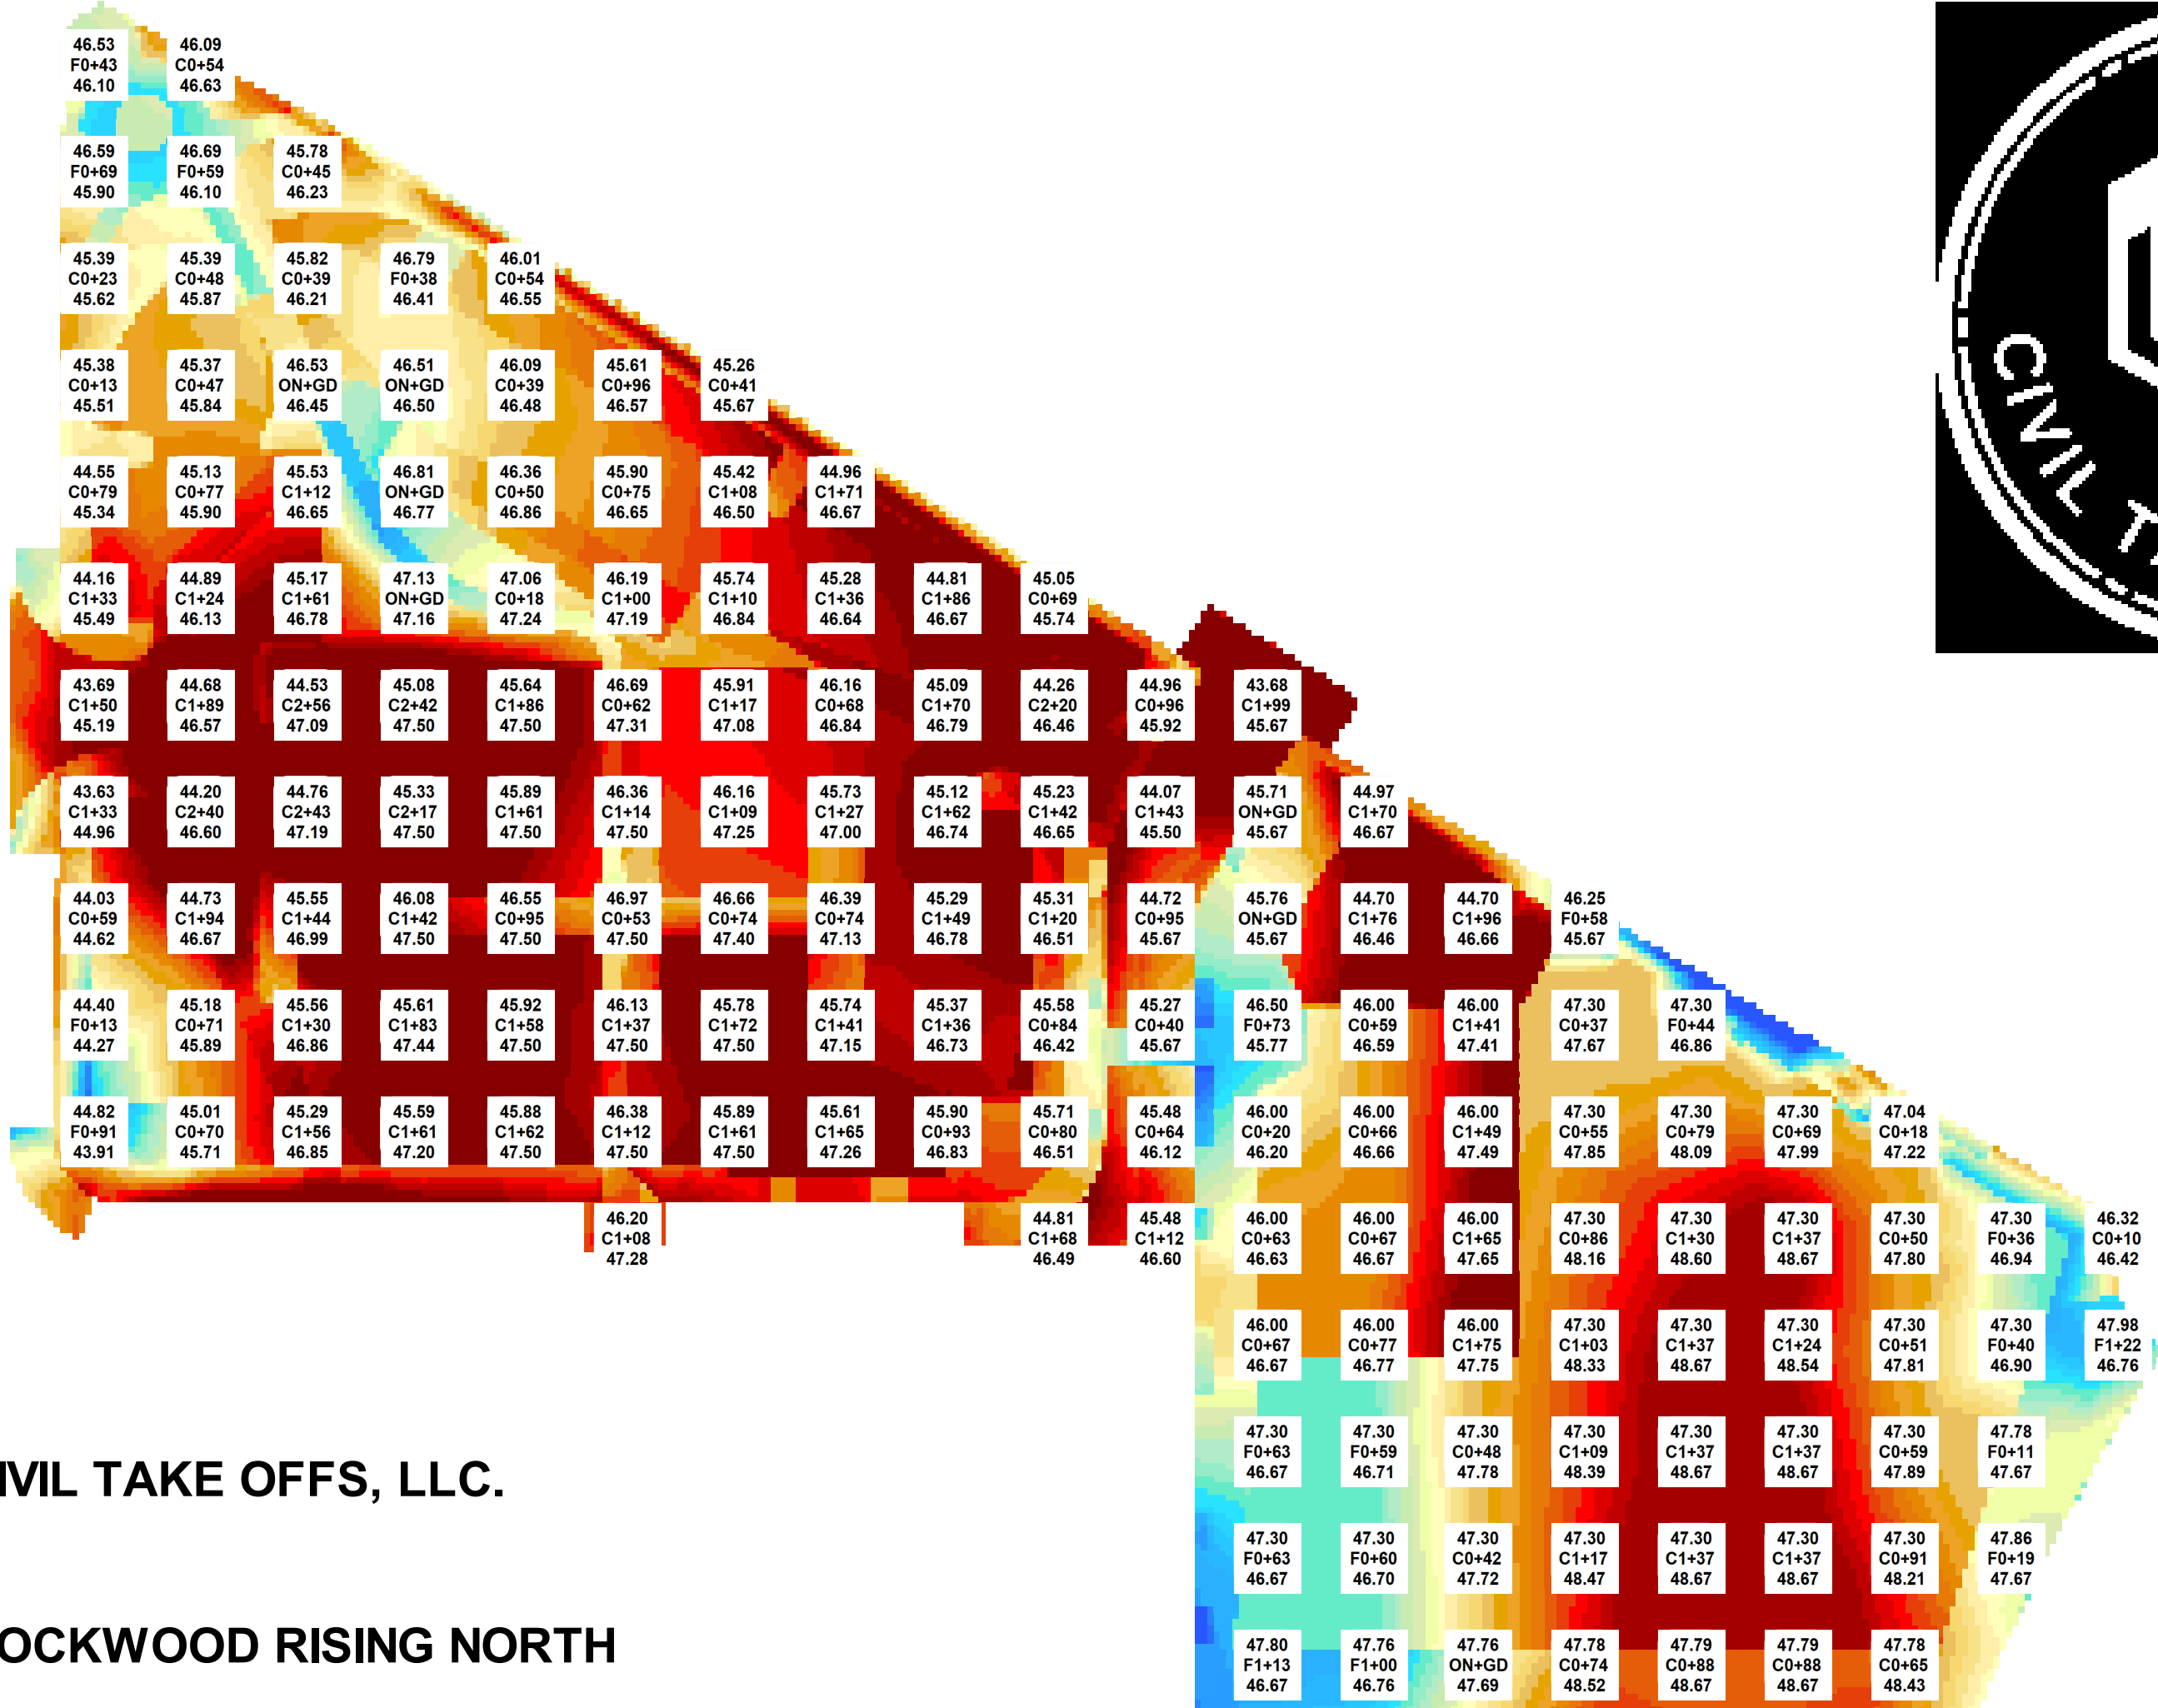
46.53
F0+43
46.10

46.09
C0+54
46.63

46.59
F0+69
45.90

46.69
F0+59
46.10

45.78
C0+45
46.23

45.39
C0+23
45.62

45.39
C0+48
45.87

45.82
C0+39
46.21

46.79
F0+38
46.41

46.01
C0+54
46.55

45.38
C0+13
45.51

45.37
C0+47
45.84

46.53
ON+GD
46.45

46.51
ON+GD
46.50

46.09
C0+39
46.48

45.61
C0+96
46.57

45.26
C0+41
45.67

44.55
C0+79
45.34

45.13
C0+77
45.90

45.53
C1+12
46.65

46.81
ON+GD
46.77

46.36
C0+50
46.86

45.90
C0+75
46.65

45.42
C1+08
46.50

44.96
C1+71
46.77

44.16
C1+33
45.49

44.89
C1+24
46.13

45.17
C1+61
46.78

47.13
ON+GD
47.16

47.06
C0+18
47.24

46.19
C1+00
47.19

45.74
C1+10
46.84

45.28
C1+36
46.64

44.81
C1+86
46.67

45.05
C0+69
45.74

43.69
C1+50
45.19

44.68
C1+89
46.57

44.53
C2+56
47.09

45.08
C2+42
47.50

45.64
C1+86
47.50

46.69
C0+62
47.31

45.91
C1+17
47.08

46.16
C0+68
46.84

45.09
C1+70
46.79

44.26
C2+20
46.46

44.96
C0+96
45.92

43.68
C1+99
45.67

43.63
C1+33
44.96

44.20
C2+40
46.60

44.76
C2+43
47.19

45.33
C2+17
47.50

45.89
C1+61
47.50

46.36
C1+14
47.50

46.16
C1+09
47.25

45.73
C1+27
47.00

45.12
C1+62
46.74

45.23
C1+42
46.65

44.07
C1+43
45.50

45.71
ON+GD
45.67

44.97
C1+70
46.67

44.03
C0+59
44.62

44.73
C1+94
46.67

45.55
C1+44
46.99

46.08
C1+42
47.50

46.55
C0+95
47.50

46.97
C0+53
47.50

46.66
C0+74
47.40

46.39
C0+74
47.13

45.29
C1+49
46.78

45.31
C1+20
46.51

44.72
C0+95
45.67

45.76
ON+GD
45.67

44.70
C1+76
46.46

44.70
C1+96
46.66

46.25
F0+58
45.67

44.40
F0+13
44.27

45.18
C0+71
45.89

45.56
C1+30
46.86

45.61
C1+83
47.44

45.92
C1+58
47.50

46.13
C1+37
47.50

45.78
C1+72
47.50

45.74
C1+41
47.15

45.37
C1+36
46.73

45.58
C0+84
46.42

45.27
C0+40
45.67

46.50
F0+73
45.77

46.00
C0+59
46.59

46.00
C1+41
47.41

47.30
C0+37
47.67

47.30
F0+44
46.86

44.82
F0+91
43.91

45.01
C0+70
45.71

45.29
C1+56
46.85

45.59
C1+61
47.20

45.88
C1+62
47.50

46.38
C1+12
47.50

45.89
C1+61
47.50

45.61
C1+65
47.26

45.90
C0+93
46.83

45.71
C0+80
46.51

45.48
C0+64
46.12

46.00
C0+20
46.20

46.00
C0+66
46.66

46.00
C1+49
47.49

47.30
C0+55
47.85

47.30
C0+79
48.09

47.30
C0+69
47.99

47.04
C0+18
47.22

46.20
C1+08
47.28

44.81
C1+68
46.49

45.48
C1+12
46.60

46.00
C0+63
46.63

46.00
C0+67
46.67

46.00
C1+65
47.65

47.30
C0+86
48.16

47.30
C1+30
48.60

47.30
C1+37
48.67

47.30
C0+50
47.80

47.30
F0+36
46.94

46.32
C0+10
46.42

46.00
C0+67
46.67

46.00
C0+77
46.77

46.00
C1+75
47.75

47.30
C1+03
48.33

47.30
C1+37
48.67

47.30
C1+24
48.54

47.30
C0+51
47.81

47.30
F0+40
46.90

47.98
F1+22
46.76

47.30
F0+63
46.67

47.30
F0+59
46.71

47.30
C0+48
47.78

47.30
C1+09
48.39

47.30
C1+37
48.67

47.30
C1+37
48.67

47.30
C0+59
47.89

47.78
F0+11
47.67

47.30
F0+63
46.67

47.30
F0+60
46.70

47.30
C0+42
47.72

47.30
C1+17
48.47

47.30
C1+37
48.67

47.30
C1+37
48.67

47.30
C0+91
48.21

47.86
F0+19
47.67

47.80
F1+13
46.67

47.76
F1+00
46.76

47.76
ON+GD
47.69

47.78
C0+74
48.52

47.79
C0+88
48.67

47.79
C0+88
48.67

47.78
C0+65
48.43

IVIL TAKE OFFS, LLC.

OCKWOOD RISING NORTH

CIVIL T